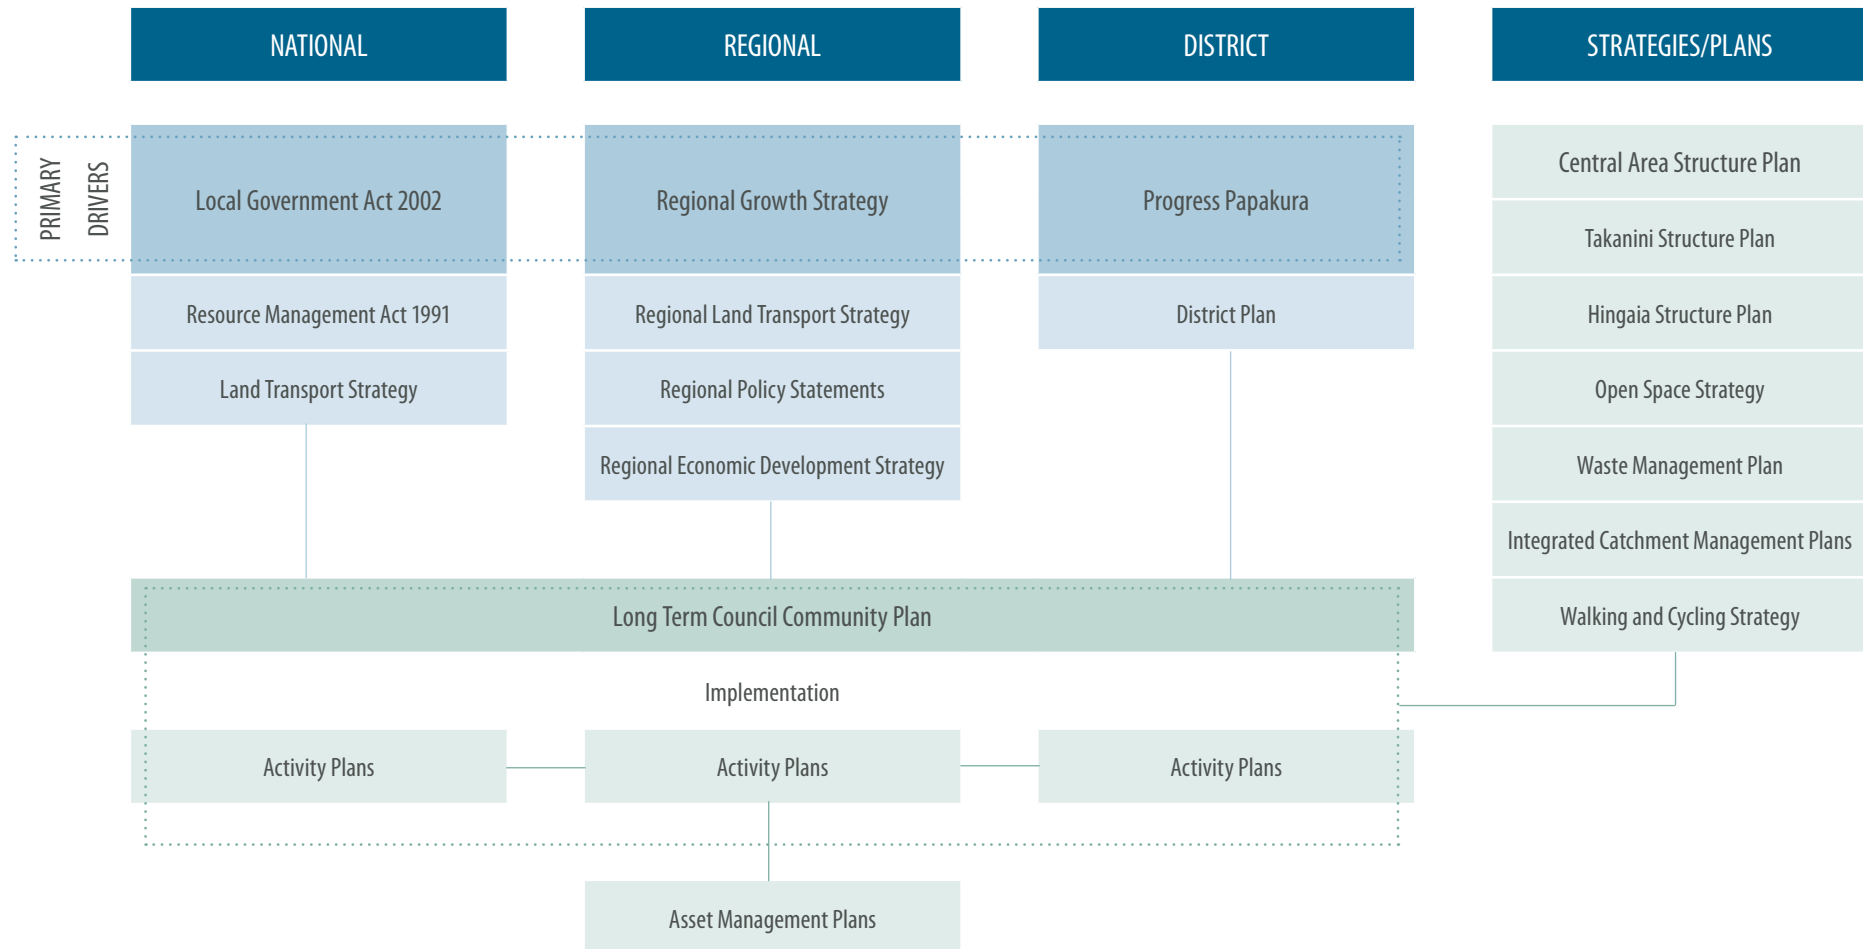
NATIONAL

REGIONAL

DISTRICT

STRATEGIES/PLANS

PRIMARY DRIVERS

Local Government Act 2002

Regional Growth Strategy

Progress Papakura

Resource Management Act 1991

Land Transport Strategy

Regional Land Transport Strategy

Regional Policy Statements

Regional Economic Development Strategy

District Plan

Central Area Structure Plan

Takanini Structure Plan

Hingaia Structure Plan

Open Space Strategy

Waste Management Plan

Integrated Catchment Management Plans

Walking and Cycling Strategy

Long Term Council Community Plan

Implementation

Activity Plans

Activity Plans

Activity Plans

Asset Management Plans